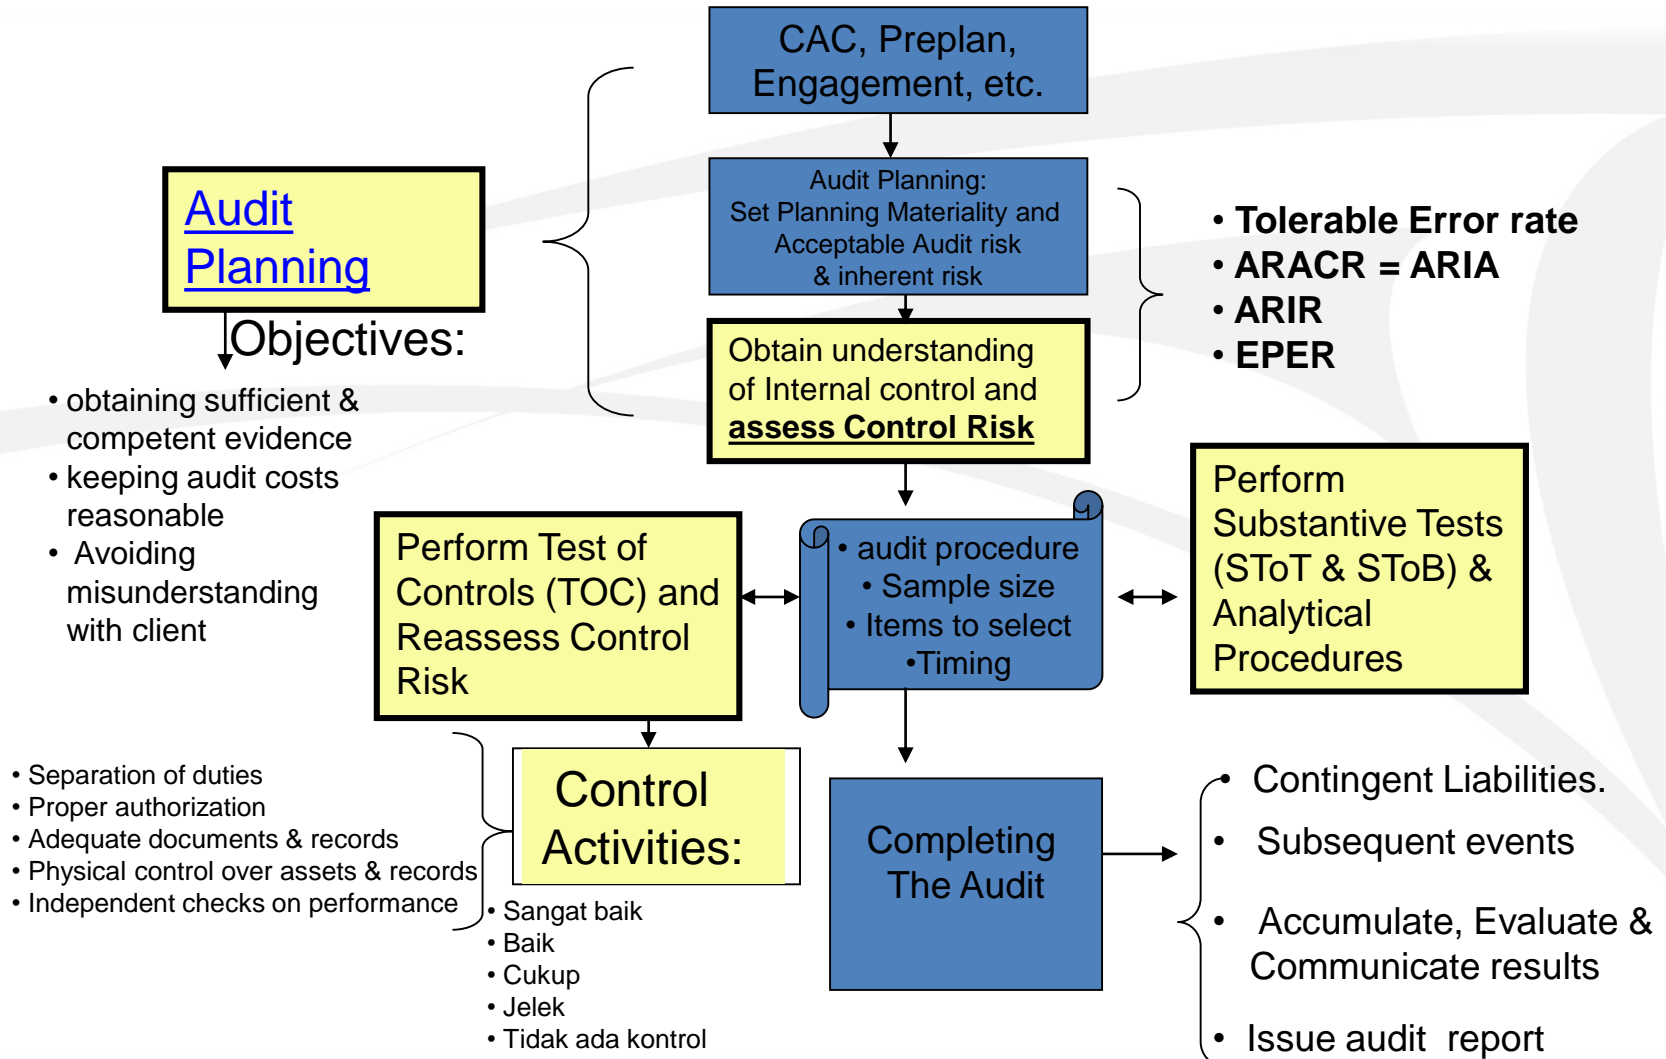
CAC, Preplan, Engagement, etc.

Audit Planning

Objectives:

• obtaining sufficient & competent evidence
• keeping audit costs reasonable
• Avoiding misunderstanding with client

Audit Planning:
Set Planning Materiality and Acceptable Audit risk & inherent risk

• Tolerable Error rate
• ARACR = ARIA
• ARIR
• EPER

Obtain understanding of Internal control and assess Control Risk

Perform Test of Controls (TOC) and Reassess Control Risk

• audit procedure
• Sample size
• Items to select
•Timing

Perform Substantive Tests (SToT & SToB) & Analytical Procedures

• Separation of duties
• Proper authorization
• Adequate documents & records
• Physical control over assets & records
• Independent checks on performance

Control Activities:

• Sangat baik
• Baik
• Cukup
• Jelek
• Tidak ada kontrol

Completing The Audit

• Contingent Liabilities.
• Subsequent events
• Accumulate, Evaluate & Communicate results
• Issue audit report